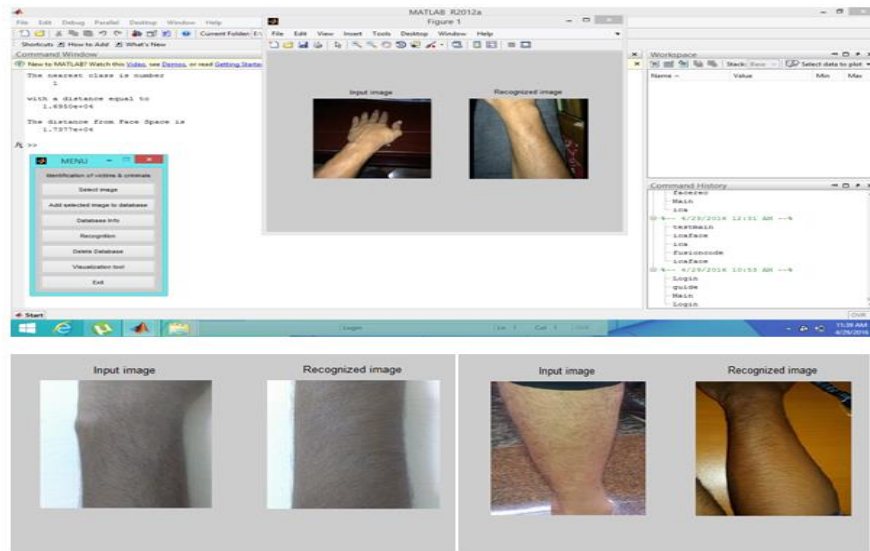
MATLAB R2012a

File Edit Debug Parallel Desktop Window Help

Current Folder: E:\

Shortcuts How to Add What's New

Command Window

New to MATLAB? Watch this Video, see Demos, or read Getting Started.

The nearest class is number
1

with a distance equal to
1.6950e+04

The distance from Face Space is
1.7377e+04

$f_x$ >>

MENU

Identification of victims & criminals

Select image

Add selected image to database

Database Info

Recognition

Delete Database

Visualization tool

Exit

Figure 1

File Edit View Insert Tools Desktop Window Help

Input image

Recognized image

Workspace

Stack: Base

Select data to plot

Name

Value

Min

Max

Command History

facerec
Main
ica
%-- 4/29/2016 12:01 AM --%
testmain
icaFace
ica
fusioncode
icaFace
%-- 4/29/2016 10:53 AM --%
Login
guide
Main
Login

Start

OVR

11:38 AM
4/29/2016

Input image

Recognized image

Input image

Recognized image